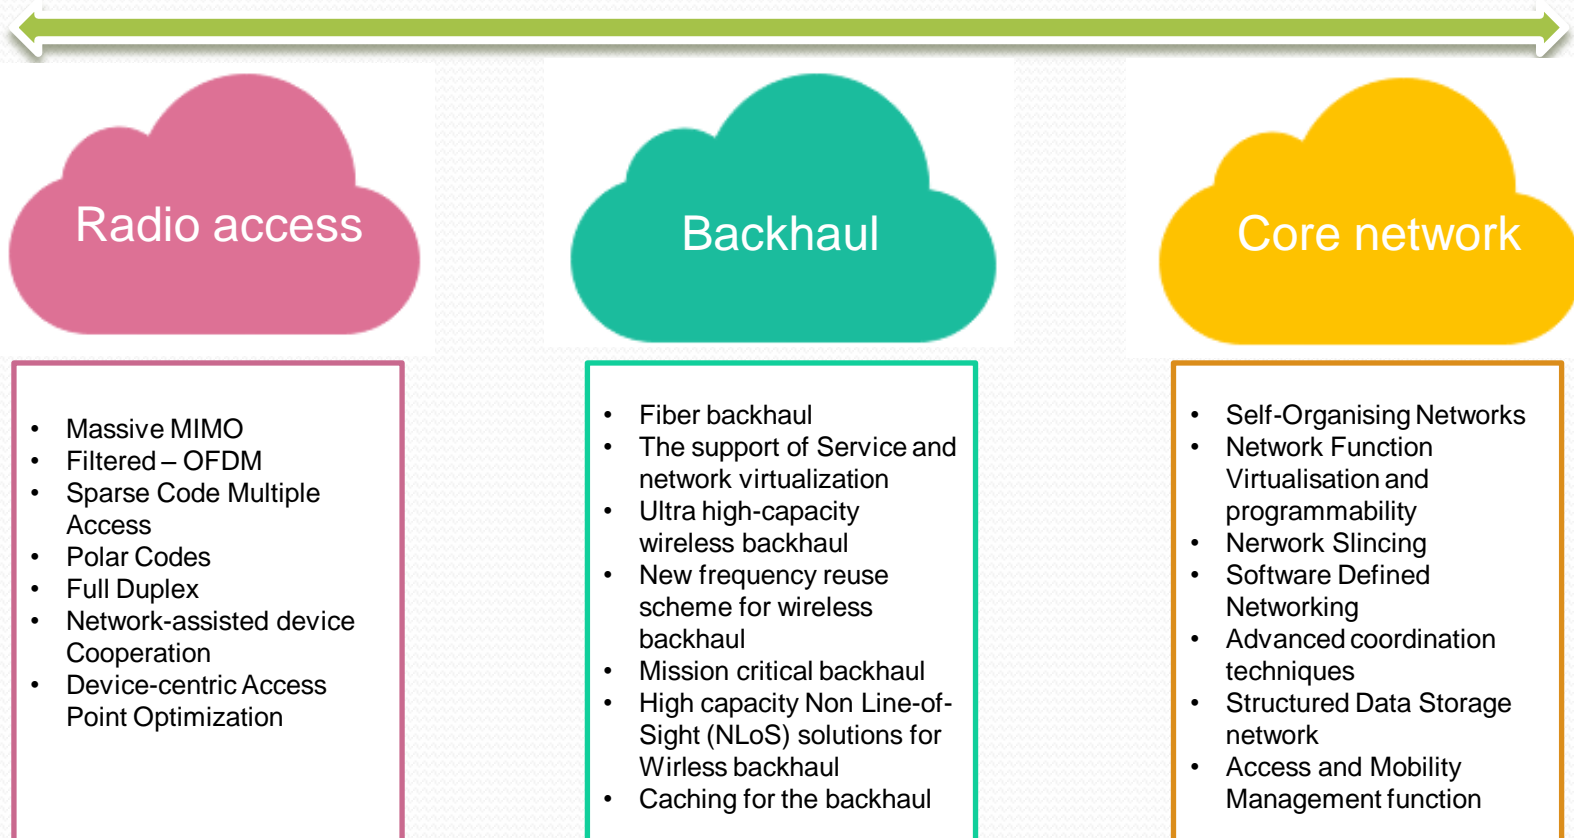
Radio access

- Massive MIMO
- Filtered – OFDM
- Sparse Code Multiple Access
- Polar Codes
- Full Duplex
- Network-assisted device Cooperation
- Device-centric Access Point Optimization

Backhaul

- Fiber backhaul
- The support of Service and network virtualization
- Ultra high-capacity wireless backhaul
- New frequency reuse scheme for wireless backhaul
- Mission critical backhaul
- High capacity Non Line-of-Sight (NLoS) solutions for Wirless backhaul
- Caching for the backhaul

Core network

- Self-Organising Networks
- Network Function Virtualisation and programmability
- Nerwork Slincing
- Software Defined Networking
- Advanced coordination techniques
- Structured Data Storage network
- Access and Mobility Management function